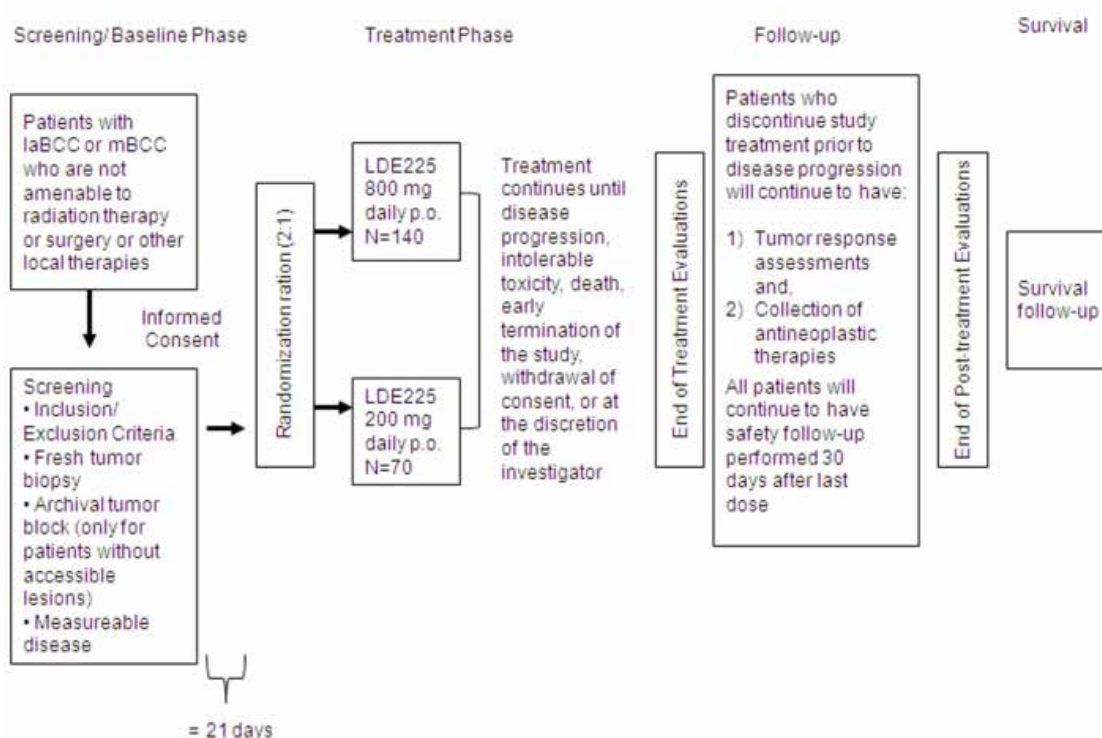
Screening/ Baseline Phase

Treatment Phase

Follow-up

Survival

Patients with laBCC or mBCC who are not amenable to radiation therapy or surgery or other local therapies

Informed Consent

Screening
• Inclusion/ Exclusion Criteria
• Fresh tumor biopsy
• Archival tumor block (only for patients without accessible lesions)
• Measureable disease

= 21 days

Randomization ration (2:1)

LDE225 800 mg daily p.o. N=140

LDE225 200 mg daily p.o. N=70

Treatment continues until disease progression, intolerable toxicity, death, early termination of the study, withdrawal of consent, or at the discretion of the investigator

End of Treatment Evaluations

Patients who discontinue study treatment prior to disease progression will continue to have:

1) Tumor response assessments and,
2) Collection of antineoplastic therapies

All patients will continue to have safety follow-up performed 30 days after last dose

End of Post-treatment Evaluations

Survival follow-up